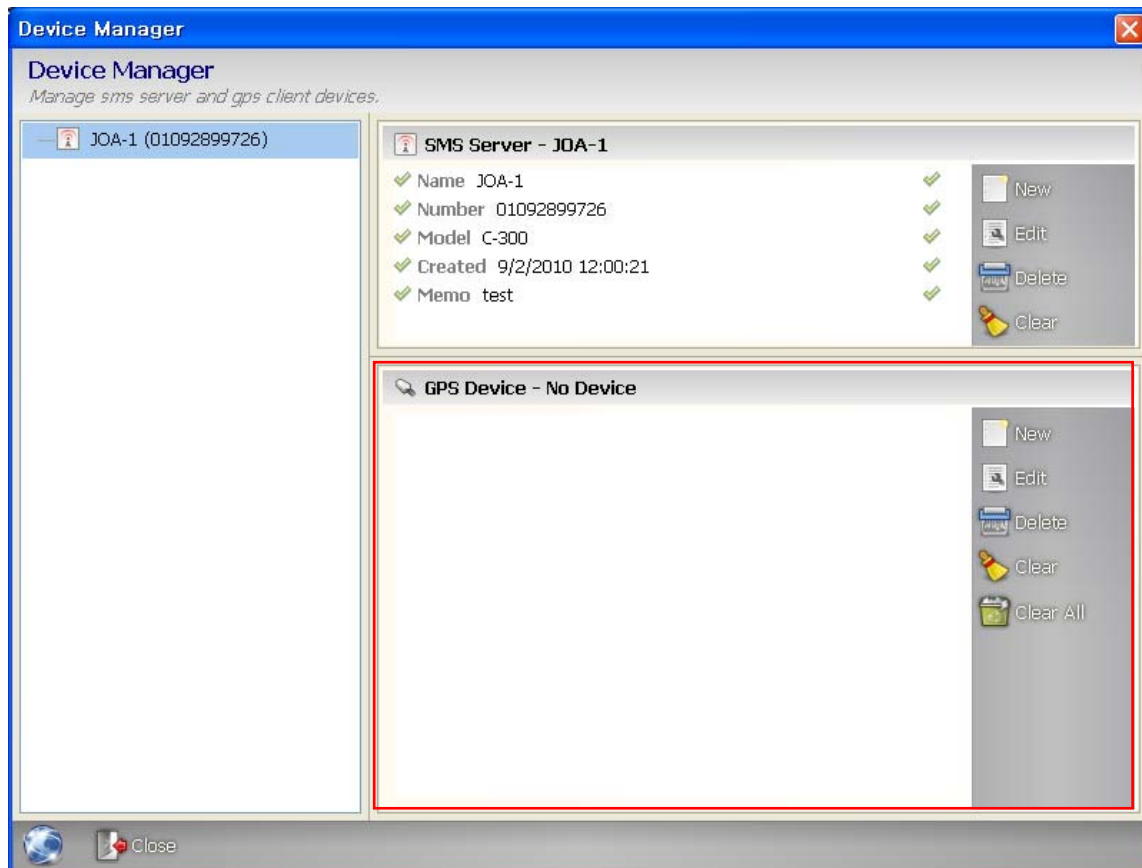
Device Manager

Device Manager
Manage sms server and gps client devices.

JOA-1 (01092899726)

SMS Server - JOA-1

Name JOA-1
Number 01092899726
Model C-300
Created 9/2/2010 12:00:21
Memo test

New
Edit
Delete
Clear

GPS Device - No Device

New
Edit
Delete
Clear
Clear All

Close